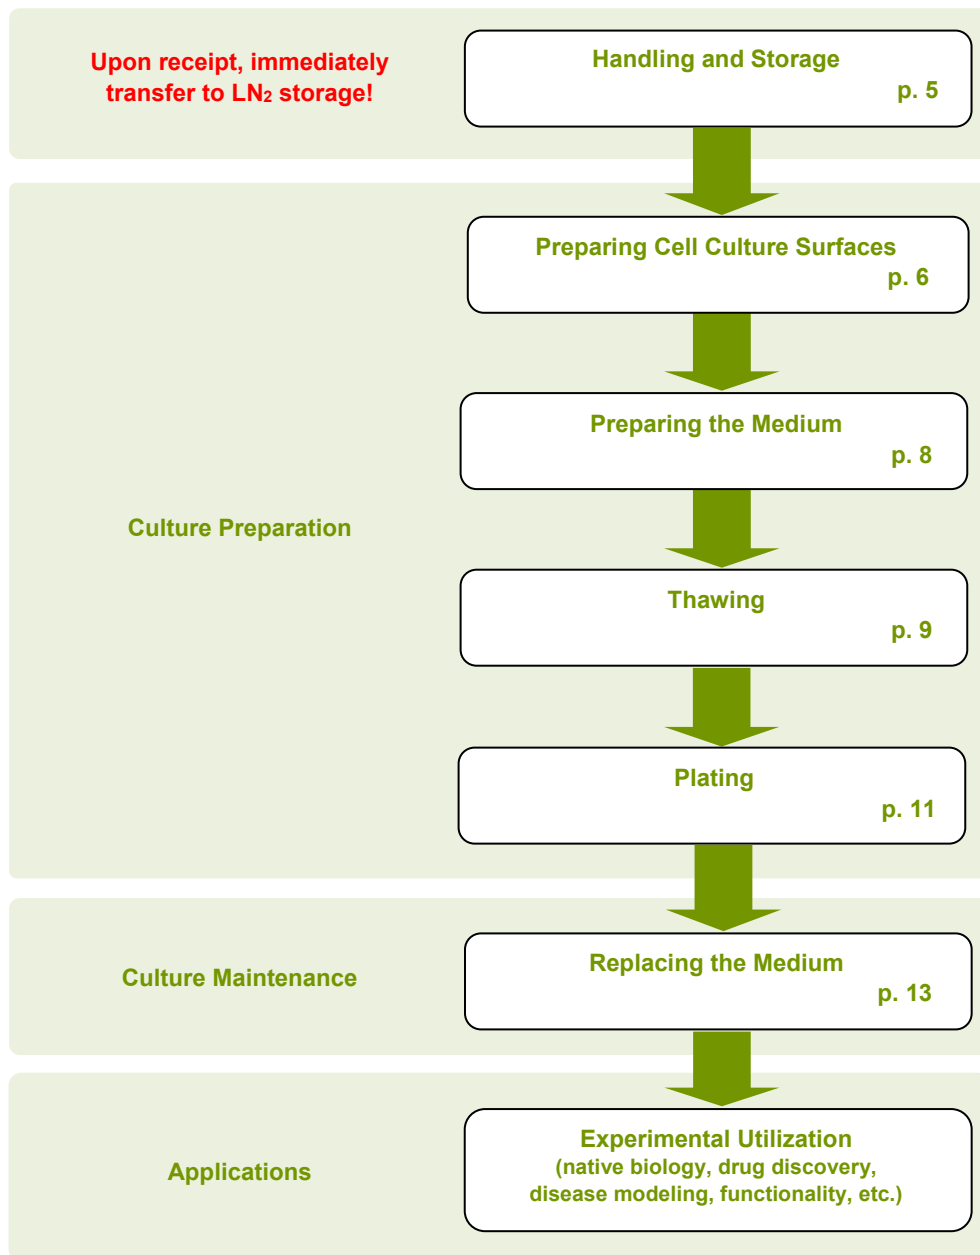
Upon receipt, immediately transfer to $LN_2$ storage!

Handling and Storage
p. 5

Culture Preparation

Preparing Cell Culture Surfaces
p. 6

Preparing the Medium
p. 8

Thawing
p. 9

Plating
p. 11

Culture Maintenance

Replacing the Medium
p. 13

Applications

Experimental Utilization
(native biology, drug discovery, disease modeling, functionality, etc.)